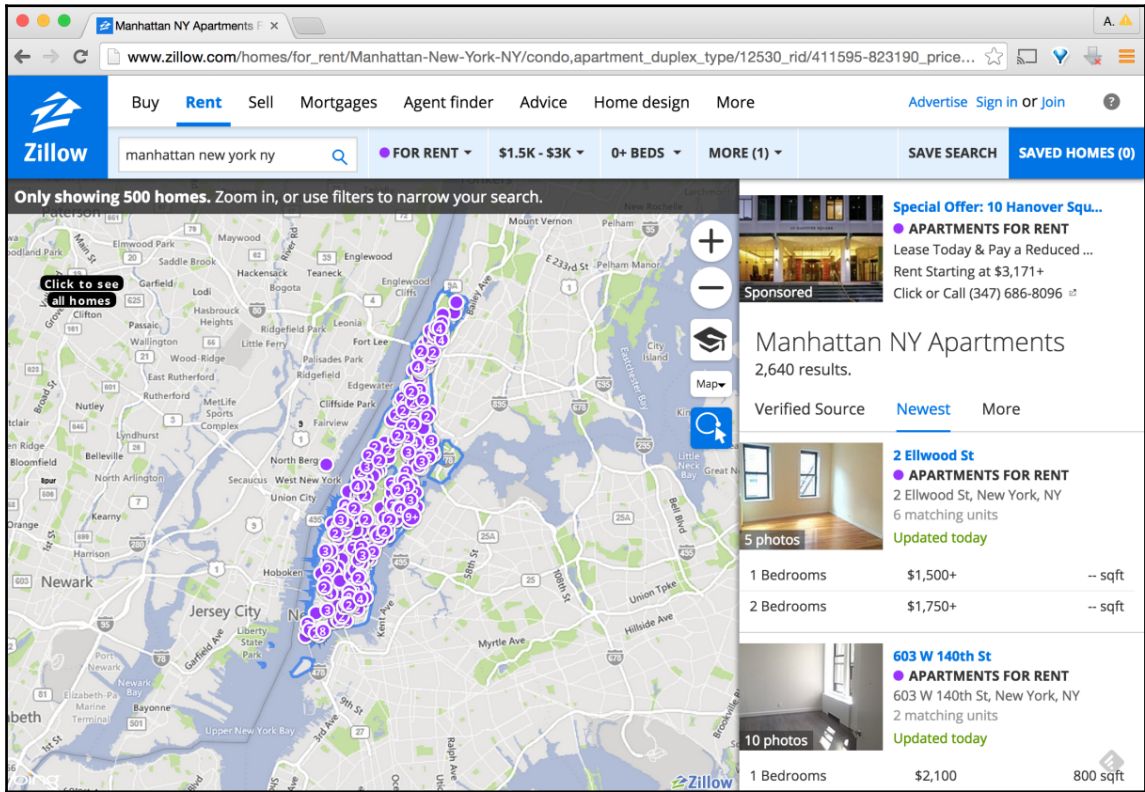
Manhattan NY Apartments F ×

A.

www.zillow.com/homes/for_rent/Manhattan-New-York-NY/condo,apartment_duplex_type/12530_rid/411595-823190_price...

Zillow

Buy Rent Sell Mortgages Agent finder Advice Home design More

Advertise Sign in or Join

manhattan new york ny

FOR RENT $1.5K - $3K 0+ BEDS MORE (1) SAVE SEARCH SAVED HOMES (0)

Only showing 500 homes. Zoom in, or use filters to narrow your search.

Click to see all homes

Map

Paterson Elmwood Park Maywood Saddle Brook Hackensack Teaneck Englewood Garfield Lodi Bogota Englewood Cliffs Clifton Passaic Hasbrouck Heights Ridgefield Park Leonia Wallington Little Ferry Fort Lee Wood-Ridge Palisades Park Ridgefield East Rutherford Rutherford Edgewater Cliffside Park Nutley Lyndhurst Fairview North Bergen Belleville Bloomfield North Arlington Secaucus West New York Union City Kearny Harrison Hoboken Newark Jersey City Liberty State Park Newark Bay Bayonne Elizabeth Upper New York Bay Mount Vernon New Rochelle Pelham Manor City Island Eastchester Bay Little Neck Bay Great Neck Union Tpke Hillside Ave Myrtle Ave Kent Ave Ralph Ave

Zillow

Special Offer: 10 Hanover Squ...
APARTMENTS FOR RENT
Lease Today & Pay a Reduced ...
Rent Starting at $3,171+
Click or Call (347) 686-8096
Sponsored

Manhattan NY Apartments
2,640 results.

Verified Source Newest More

2 Ellwood St
APARTMENTS FOR RENT
2 Ellwood St, New York, NY
6 matching units
Updated today
5 photos

| | | |
|---|---|---|
| 1 Bedrooms | $1,500+ | -- sqft |
| 2 Bedrooms | $1,750+ | -- sqft |

603 W 140th St
APARTMENTS FOR RENT
603 W 140th St, New York, NY
2 matching units
Updated today
10 photos

| | | |
|---|---|---|
| 1 Bedrooms | $2,100 | 800 sqft |